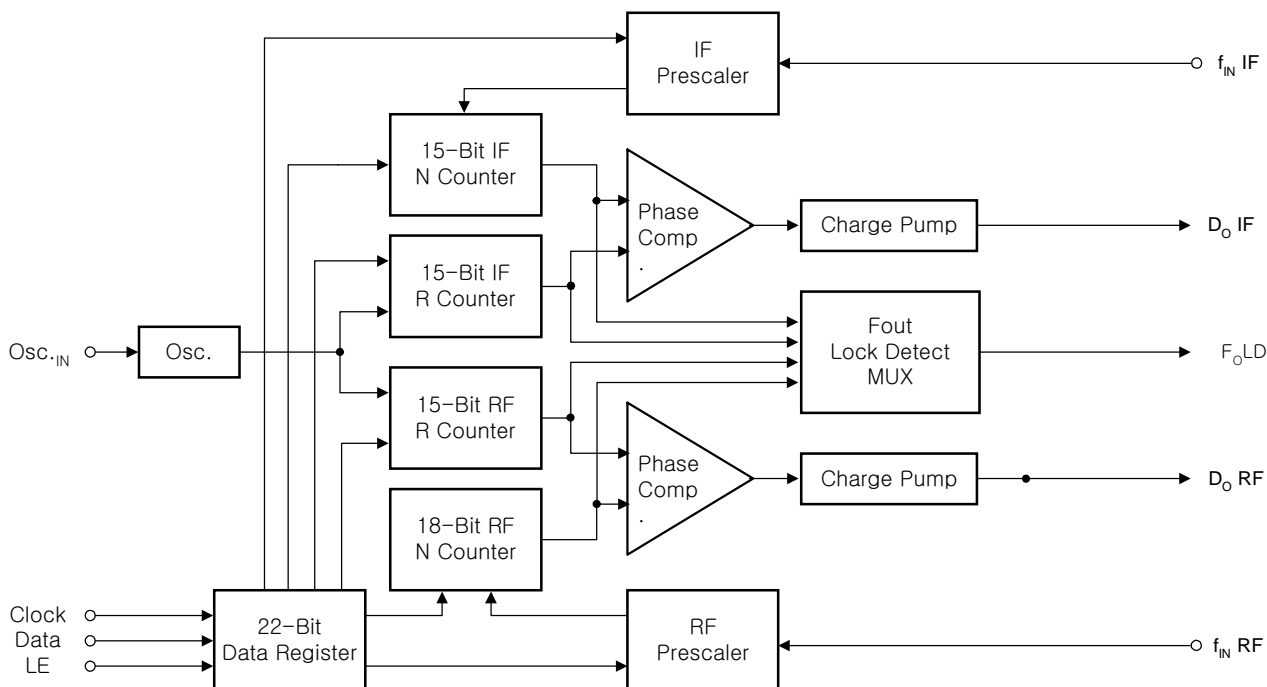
IF Prescaler

$f_{IN}$ IF

15–Bit IF N Counter

Phase Comp

Charge Pump

$D_O$ IF

15–Bit IF R Counter

Fout Lock Detect MUX

$Osc._{IN}$

Osc.

$F_O$LD

15–Bit RF R Counter

Phase Comp

Charge Pump

$D_O$ RF

18–Bit RF N Counter

Clock

Data

LE

22–Bit Data Register

RF Prescaler

$f_{IN}$ RF